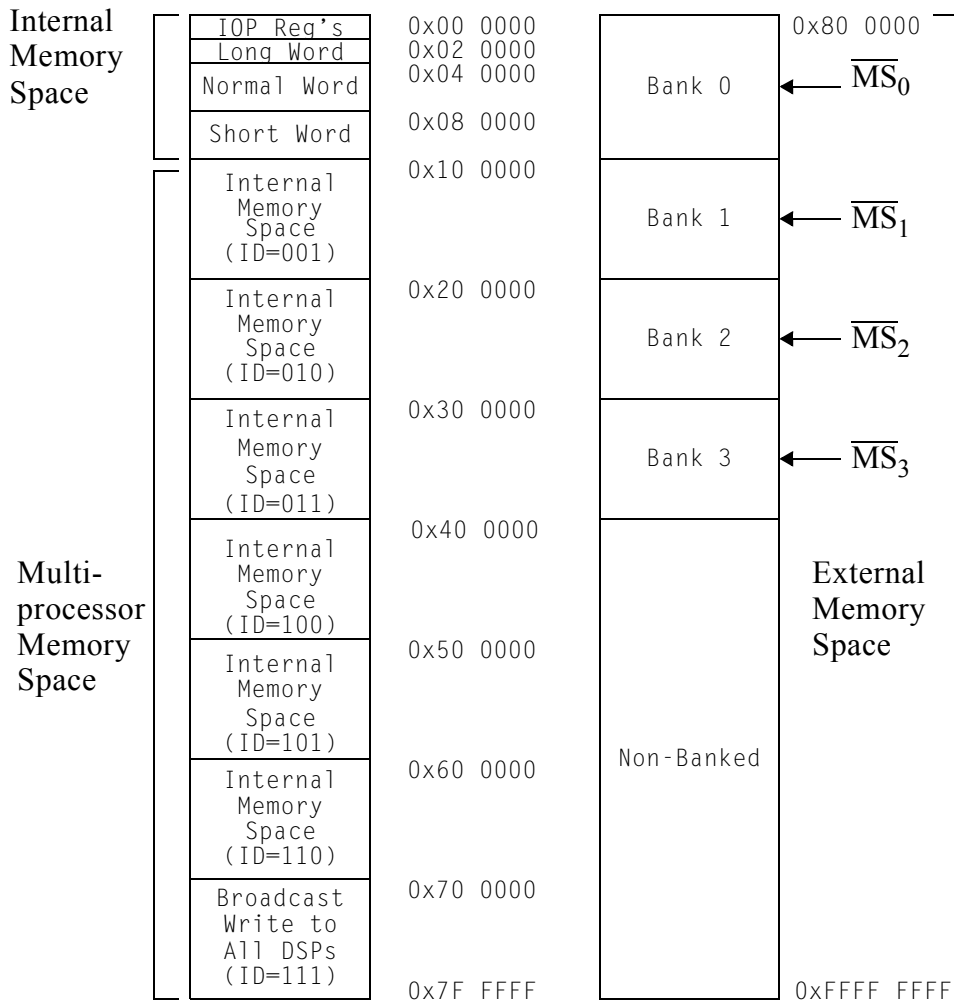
Internal Memory Space

| IOP Reg's |
| Long Word |
| Normal Word |
| Short Word |

0x00 0000
0x02 0000
0x04 0000
0x08 0000

Multiprocessor Memory Space

Internal Memory Space (ID=001)
Internal Memory Space (ID=010)
Internal Memory Space (ID=011)
Internal Memory Space (ID=100)
Internal Memory Space (ID=101)
Internal Memory Space (ID=110)
Broadcast Write to All DSPs (ID=111)

0x10 0000
0x20 0000
0x30 0000
0x40 0000
0x50 0000
0x60 0000
0x70 0000
0x7F FFFF

0x80 0000

Bank 0 $\overline{MS}_0$
Bank 1 $\overline{MS}_1$
Bank 2 $\overline{MS}_2$
Bank 3 $\overline{MS}_3$

Non-Banked

External Memory Space

0xFFFF FFFF